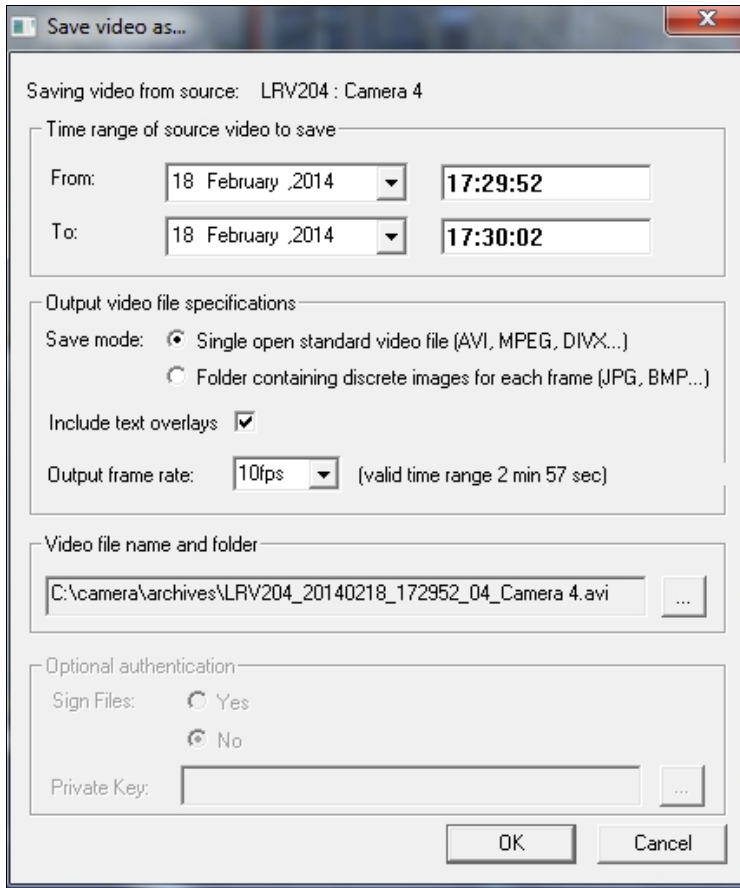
Save video as...

Saving video from source: LRV204 : Camera 4

Time range of source video to save

From: 18 February ,2014 17:29:52

To: 18 February ,2014 17:30:02

Output video file specifications

Save mode: Single open standard video file (AVI, MPEG, DIVX...)

Folder containing discrete images for each frame (JPG, BMP...)

Include text overlays

Output frame rate: 10fps (valid time range 2 min 57 sec)

Video file name and folder

C:\camera\archives\LRV204_20140218_172952_04_Camera 4.avi ...

Optional authentication

Sign Files: Yes

No

Private Key: ...

OK Cancel